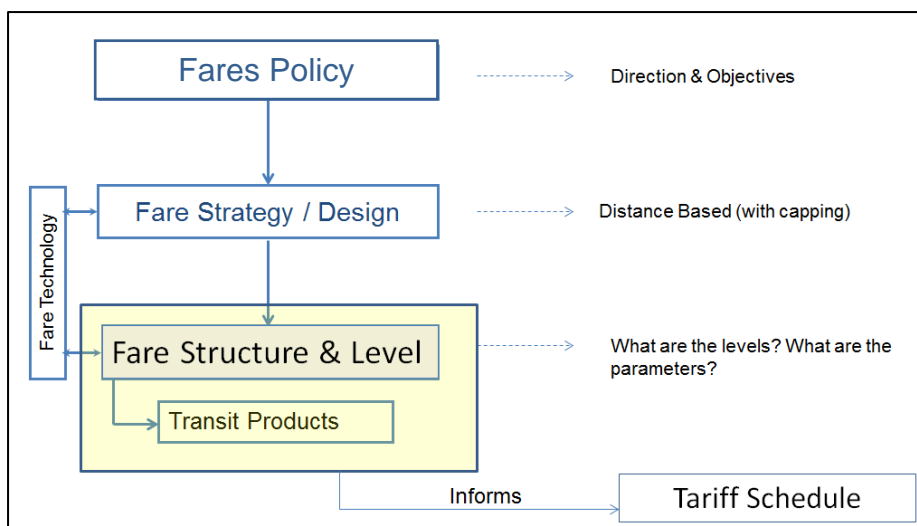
Fares Policy

Direction & Objectives

Fare Technology

Fare Strategy / Design

Distance Based (with capping)

Fare Structure & Level

What are the levels? What are the parameters?

Transit Products

Informs

Tariff Schedule